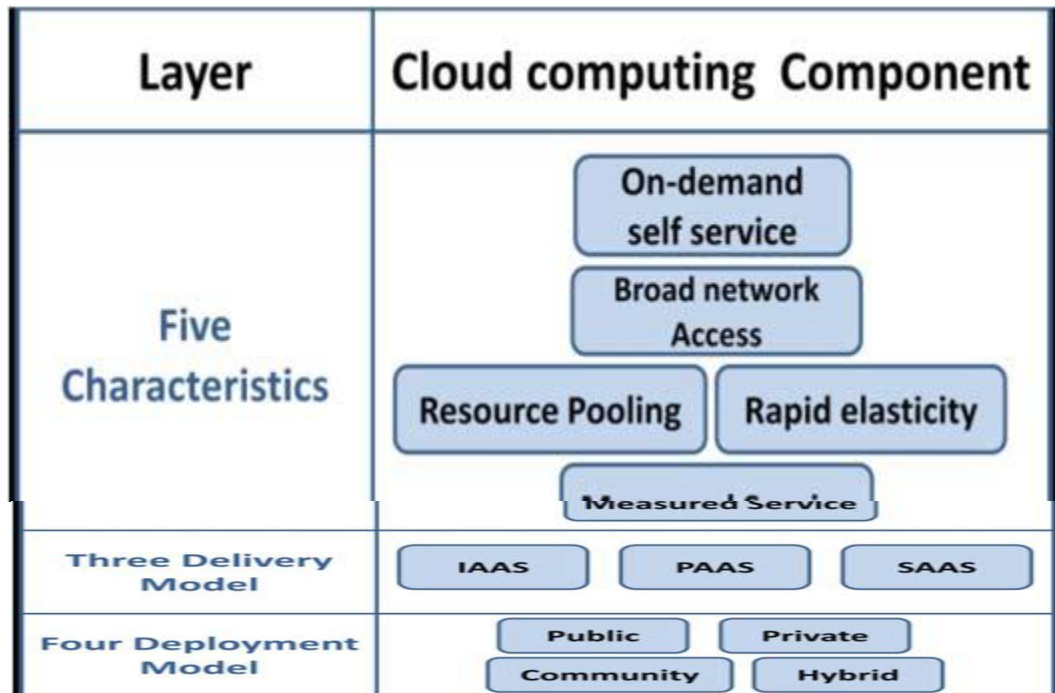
| Layer | Cloud computing Component |
|---|---|
| Five Characteristics | On-demand self service<br>Broad network Access<br>Resource Pooling<br>Rapid elasticity<br>Measured Service |
| Three Delivery Model | IAAS<br>PAAS<br>SAAS |
| Four Deployment Model | Public<br>Private<br>Community<br>Hybrid |